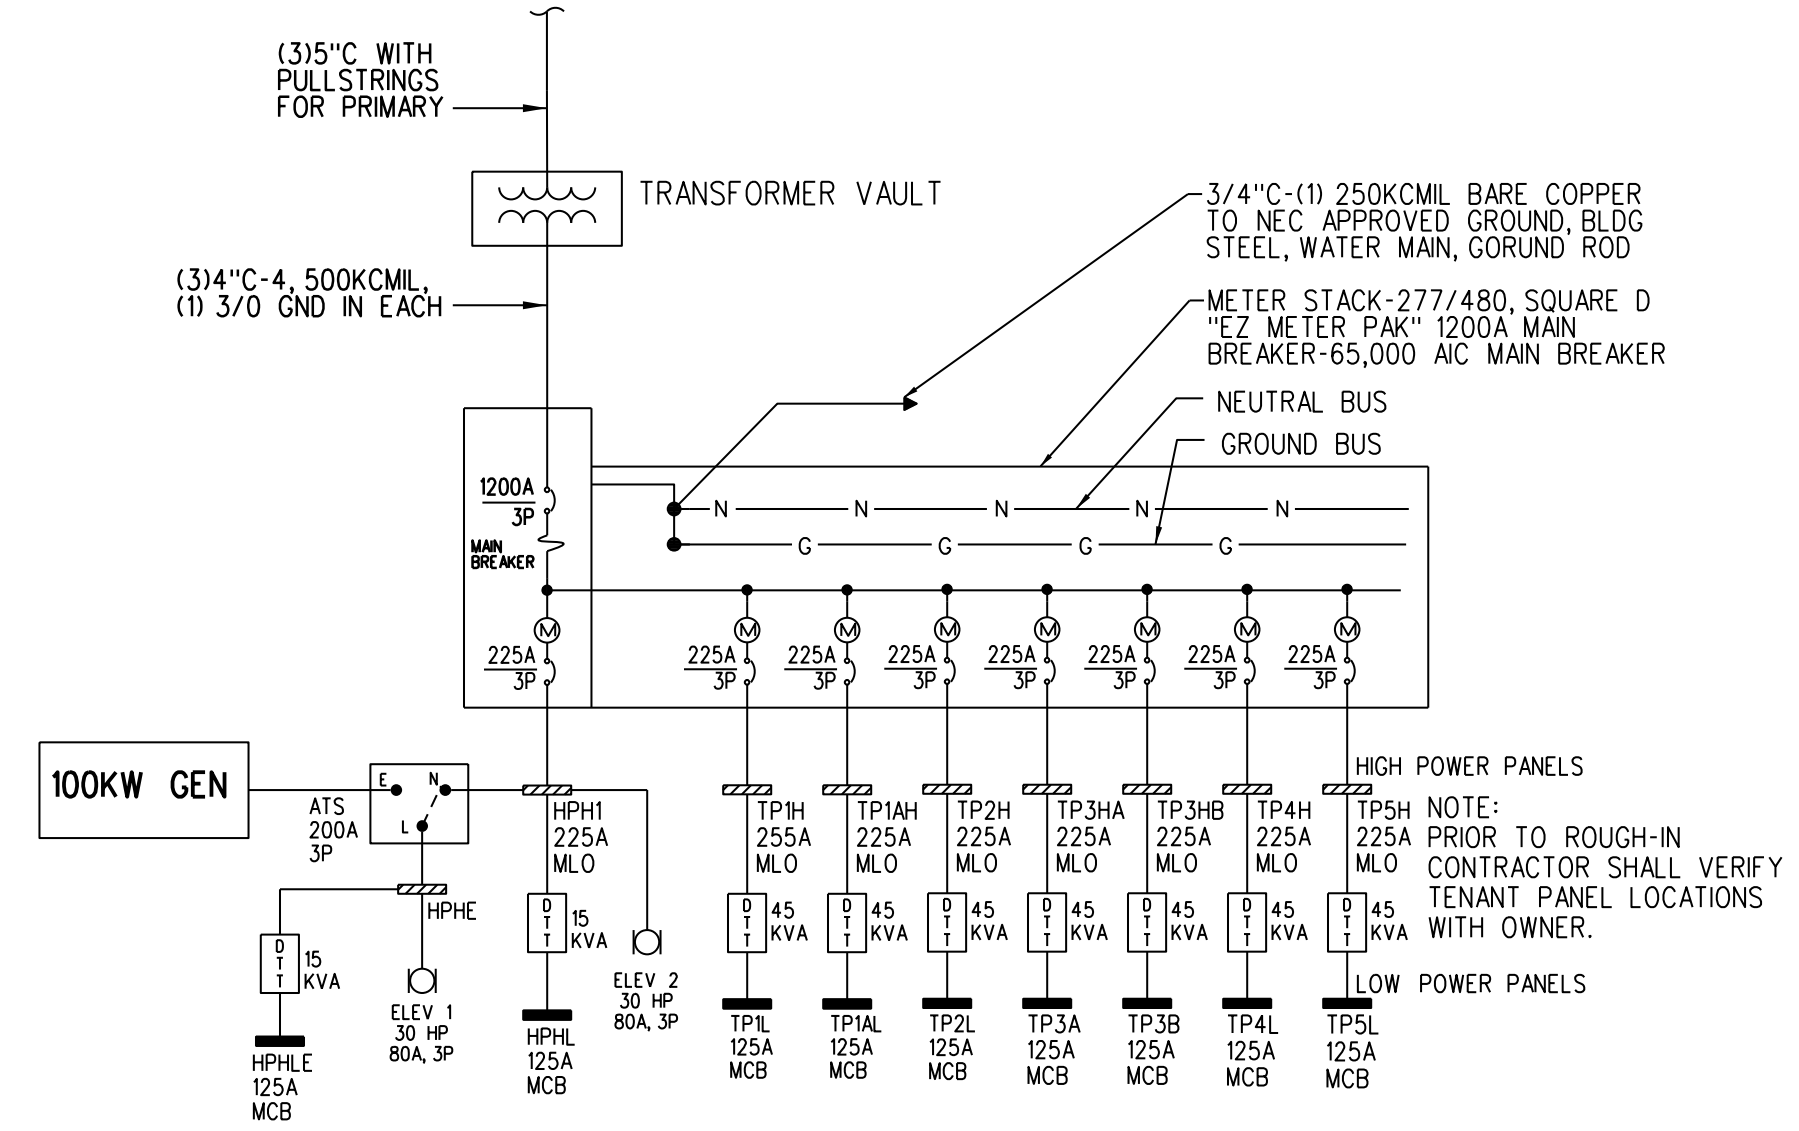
(3)5"C WITH PULLSTRINGS FOR PRIMARY

TRANSFORMER VAULT

(3)4"C-4, 500KCMIL, (1) 3/0 GND IN EACH

3/4"C-(1) 250KCMIL BARE COPPER TO NEC APPROVED GROUND, BLDG STEEL, WATER MAIN, GORUND ROD

METER STACK-277/480, SQUARE D "EZ METER PAK" 1200A MAIN BREAKER-65,000 AIC MAIN BREAKER

NEUTRAL BUS

GROUND BUS

$\frac{1200A}{3P}$

MAIN BREAKER

N N N N N

G G G G

M M M M M M M M

$\frac{225A}{3P}$ $\frac{225A}{3P}$ $\frac{225A}{3P}$ $\frac{225A}{3P}$ $\frac{225A}{3P}$ $\frac{225A}{3P}$ $\frac{225A}{3P}$ $\frac{225A}{3P}$

100KW GEN

ATS 200A 3P

E N L

HPH1 225A MLO

HIGH POWER PANELS

TP1H 255A MLO

TP1AH 225A MLO

TP2H 225A MLO

TP3HA 225A MLO

TP3HB 225A MLO

TP4H 225A MLO

TP5H 225A MLO

NOTE: PRIOR TO ROUGH-IN CONTRACTOR SHALL VERIFY TENANT PANEL LOCATIONS WITH OWNER.

HPHE

D T T 15 KVA

ELEV 1 30 HP 80A, 3P

D T T 15 KVA

ELEV 2 30 HP 80A, 3P

D T T 45 KVA

D T T 45 KVA

D T T 45 KVA

D T T 45 KVA

D T T 45 KVA

D T T 45 KVA

D T T 45 KVA

LOW POWER PANELS

HPHLE 125A MCB

HPHL 125A MCB

TP1L 125A MCB

TP1AL 125A MCB

TP2L 125A MCB

TP3A 125A MCB

TP3B 125A MCB

TP4L 125A MCB

TP5L 125A MCB